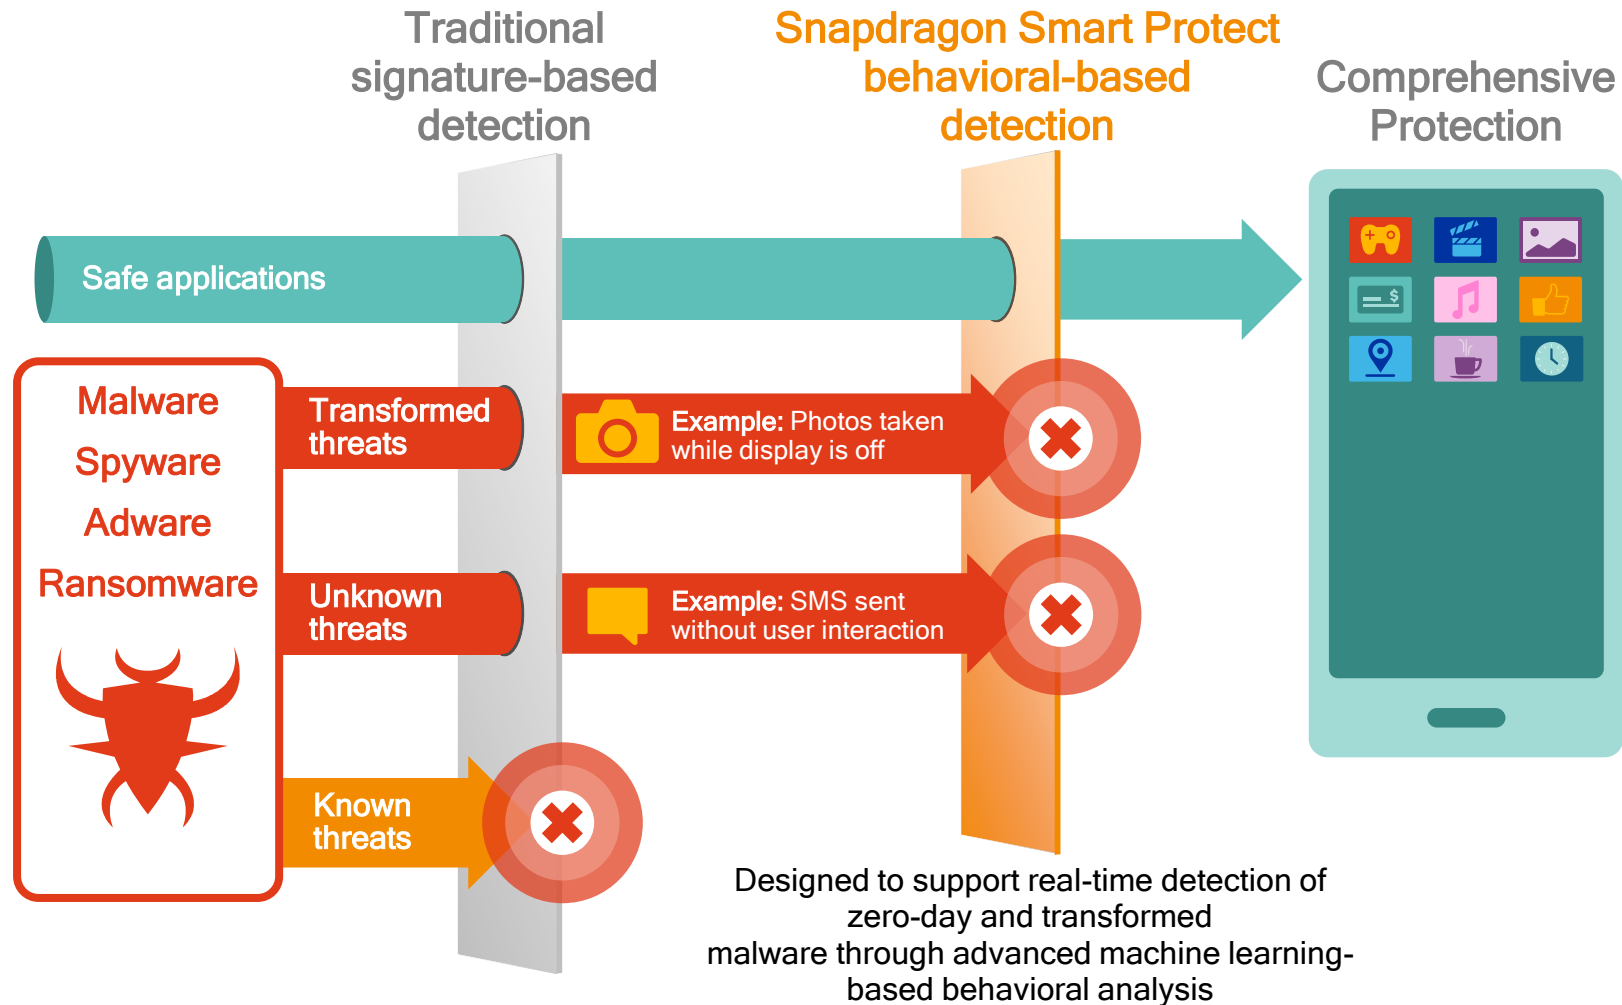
Traditional signature-based detection

Snapdragon Smart Protect behavioral-based detection

Comprehensive Protection

Safe applications

Malware
Spyware
Adware
Ransomware

Transformed threats

Example: Photos taken while display is off

Unknown threats

Example: SMS sent without user interaction

Known threats

Designed to support real-time detection of zero-day and transformed malware through advanced machine learning-based behavioral analysis